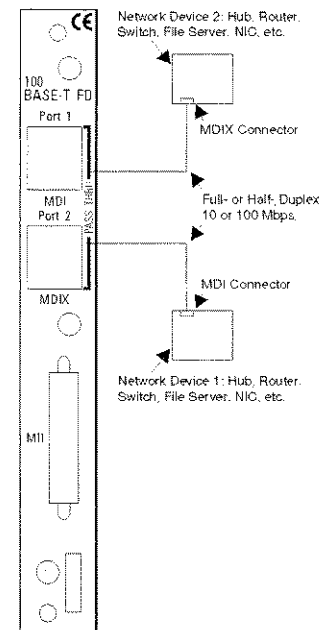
CE

100 BASE-T FD

Port 1

MDI

Port 2

MDIX

PASS THRU

MII

Network Device 2: Hub, Router, Switch, File Server, NIC, etc.

MDIX Connector

Full- or Half-Duplex 10 or 100 Mbps.

MDI Connector

Network Device 1: Hub, Router, Switch, File Server, NIC, etc.